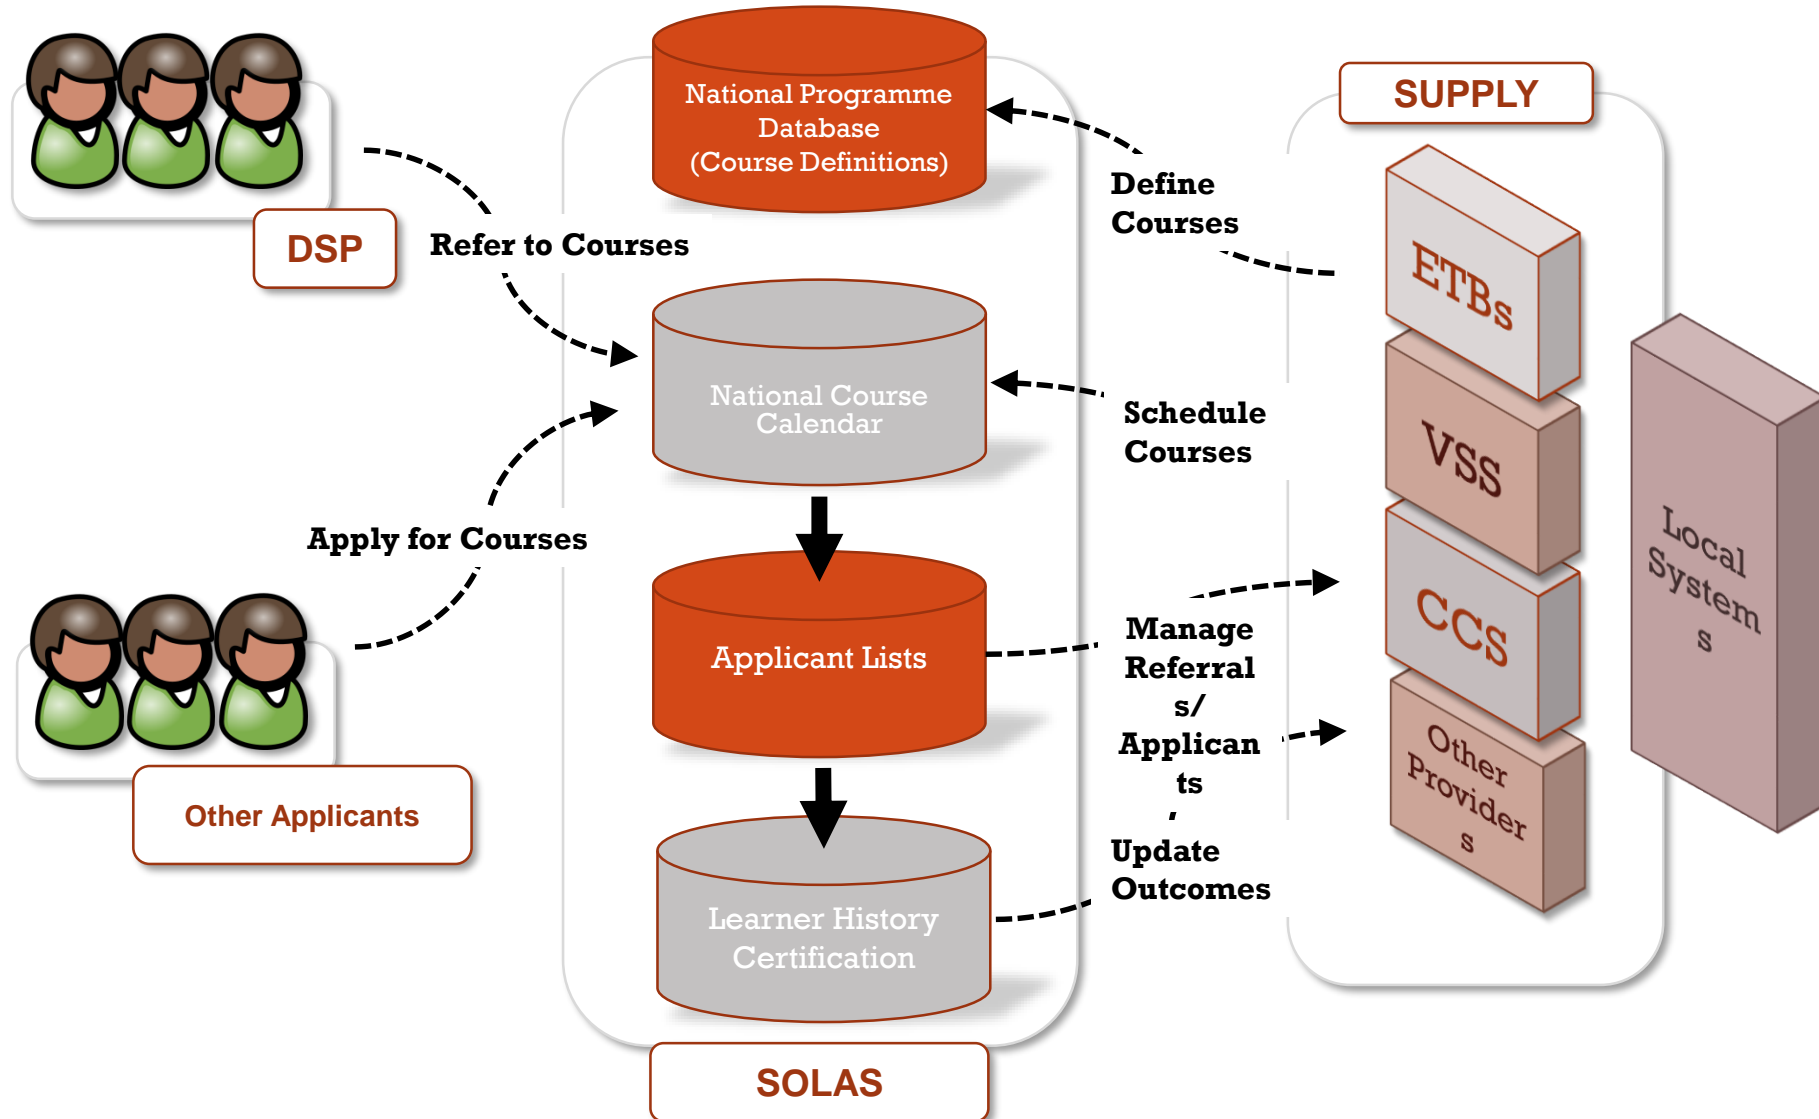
National Programme Database (Course Definitions)

SUPPLY

DSP

Refer to Courses

Define Courses

ETBs

National Course Calendar

Schedule Courses

VSS

Local Systems

Apply for Courses

CCS

Applicant Lists

Manage Referrals/Applicants

Other Providers

Other Applicants

Update Outcomes

Learner History Certification

SOLAS